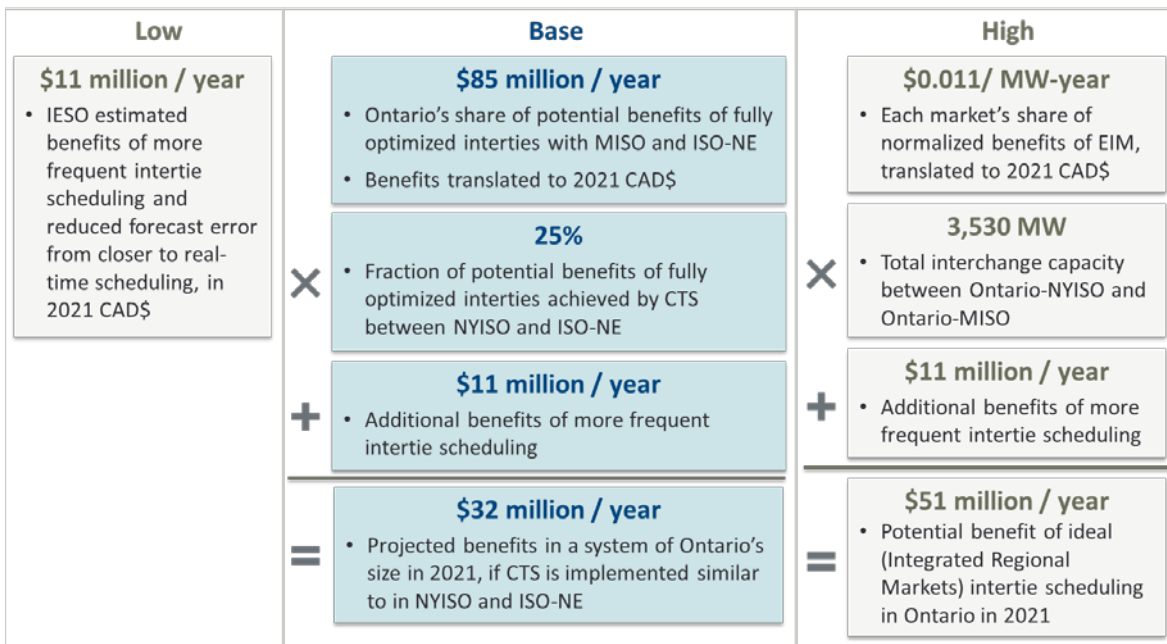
Low

$11 million / year

- IESO estimated benefits of more frequent intertie scheduling and reduced forecast error from closer to real-time scheduling, in 2021 CAD$

Base

$85 million / year

- Ontario's share of potential benefits of fully optimized interties with MISO and ISO-NE
- Benefits translated to 2021 CAD$

×

25%

- Fraction of potential benefits of fully optimized interties achieved by CTS between NYISO and ISO-NE

+

$11 million / year

- Additional benefits of more frequent intertie scheduling

=

$32 million / year

- Projected benefits in a system of Ontario's size in 2021, if CTS is implemented similar to in NYISO and ISO-NE

High

$0.011/ MW-year

- Each market's share of normalized benefits of EIM, translated to 2021 CAD$

×

3,530 MW

- Total interchange capacity between Ontario-NYISO and Ontario-MISO

+

$11 million / year

- Additional benefits of more frequent intertie scheduling

=

$51 million / year

- Potential benefit of ideal (Integrated Regional Markets) intertie scheduling in Ontario in 2021